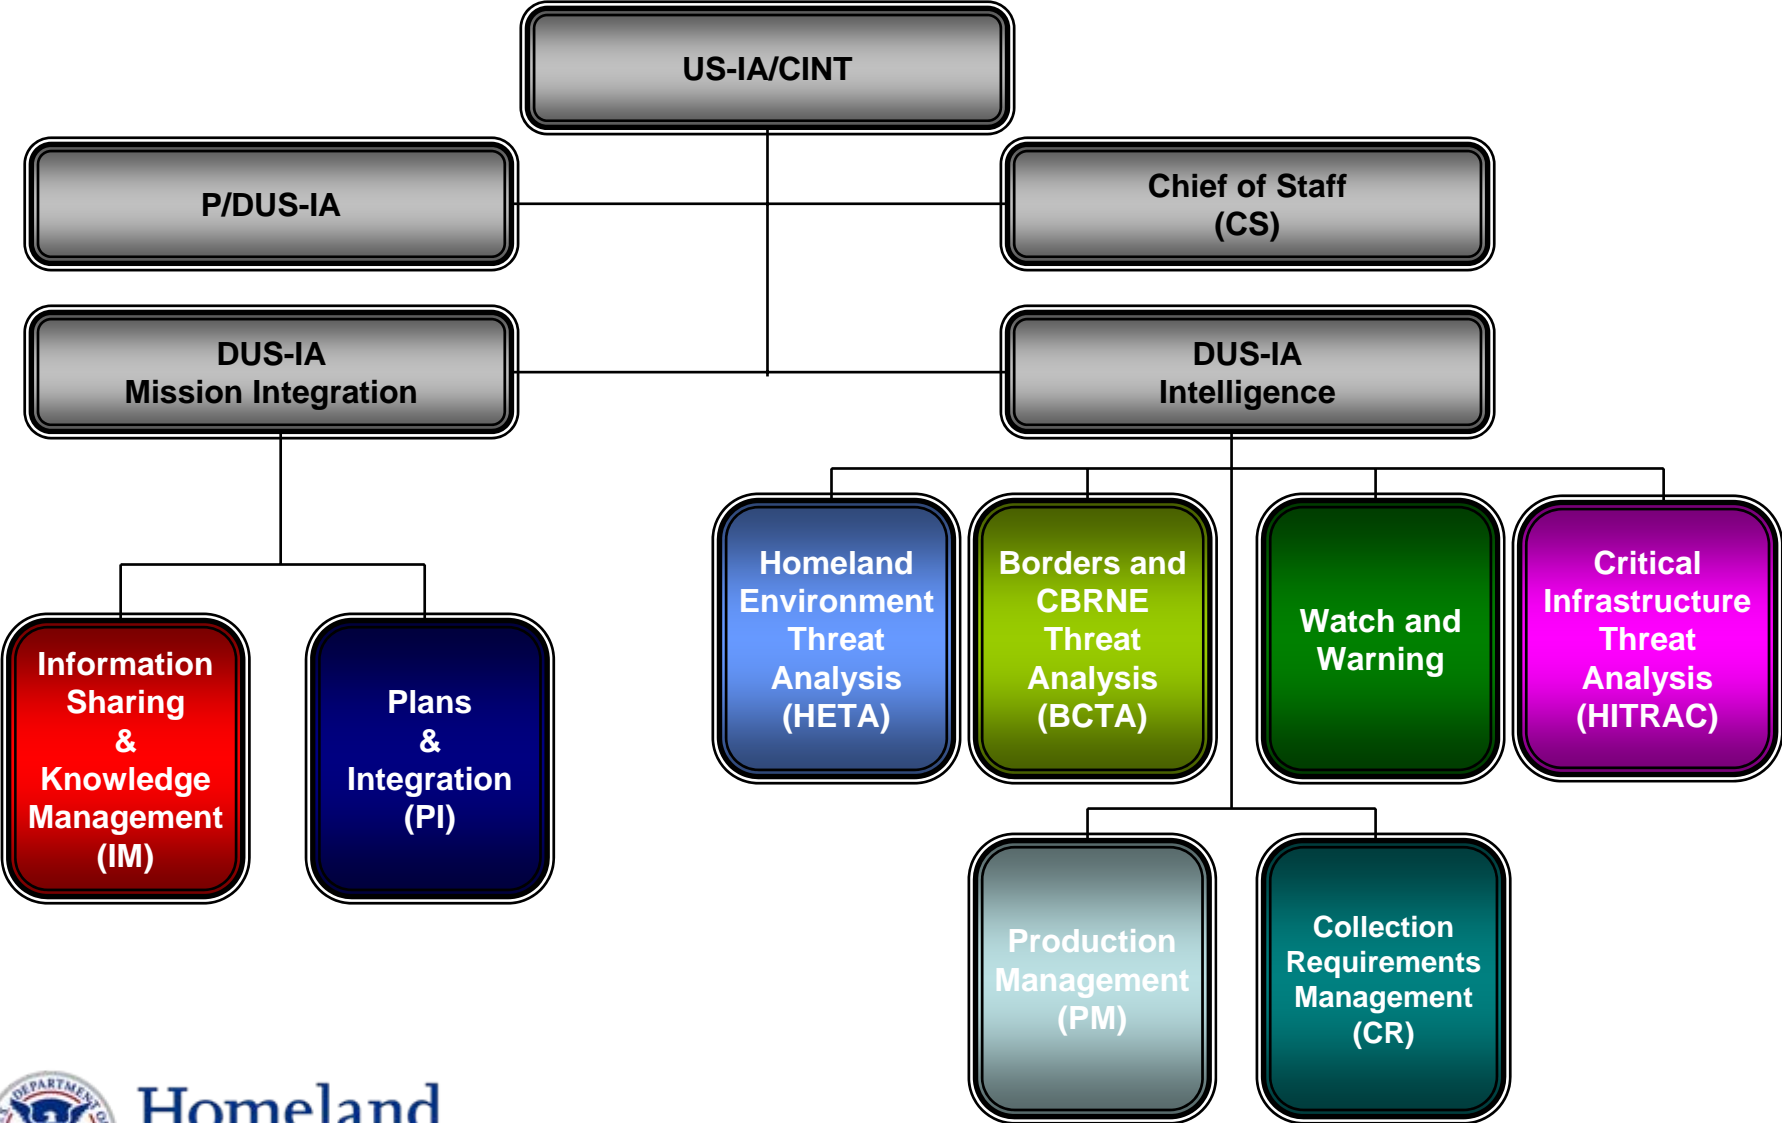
US-IA/CINT

P/DUS-IA

Chief of Staff (CS)

DUS-IA Mission Integration

DUS-IA Intelligence

Information Sharing & Knowledge Management (IM)

Plans & Integration (PI)

Homeland Environment Threat Analysis (HETA)

Borders and CBRNE Threat Analysis (BCTA)

Watch and Warning

Critical Infrastructure Threat Analysis (HITRAC)

Production Management (PM)

Collection Requirements Management (CR)

DEPARTMENT

Homeland